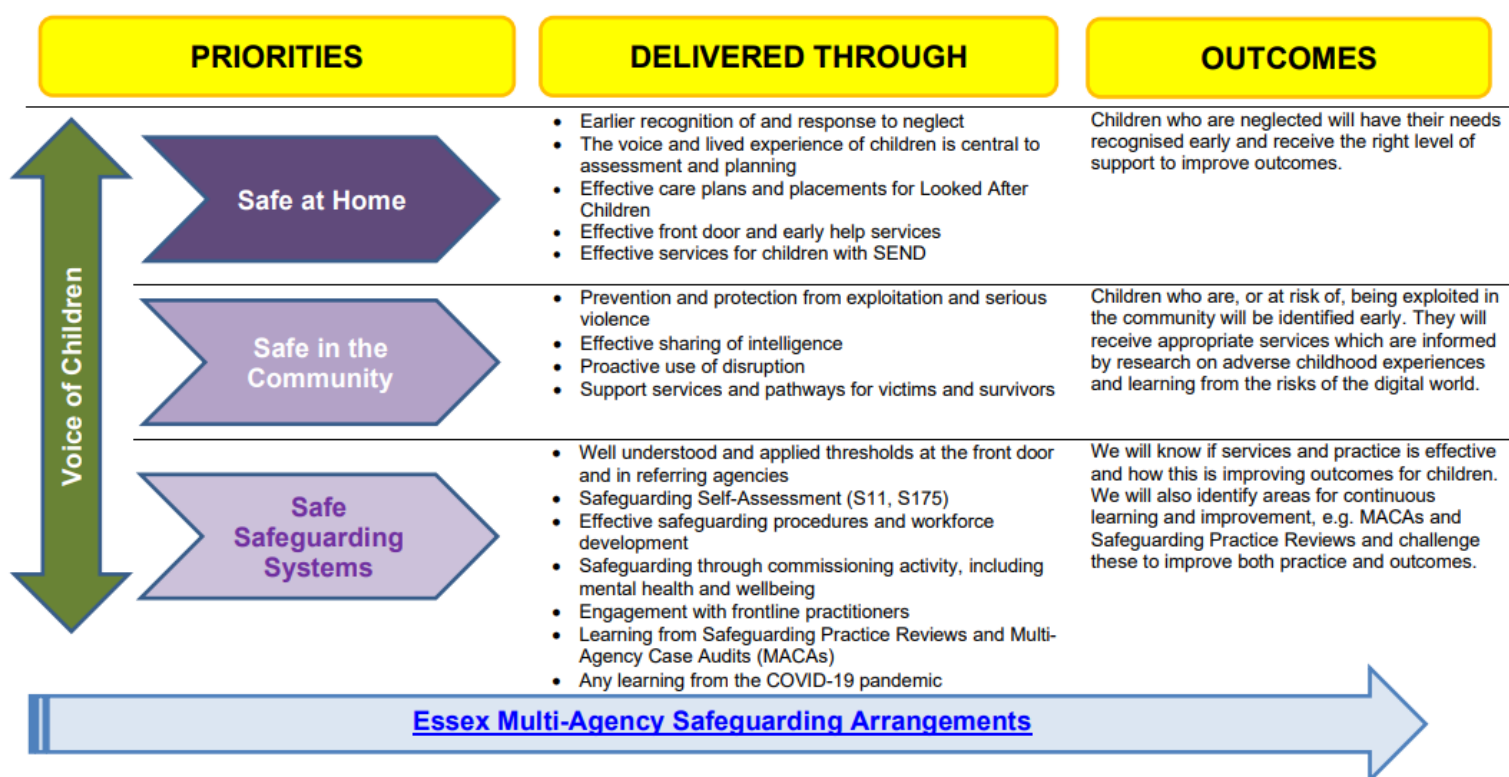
| PRIORITIES | DELIVERED THROUGH | OUTCOMES |
|---|---|---|
| Safe at Home | • Earlier recognition of and response to neglect<br>• The voice and lived experience of children is central to assessment and planning<br>• Effective care plans and placements for Looked After Children<br>• Effective front door and early help services<br>• Effective services for children with SEND | Children who are neglected will have their needs recognised early and receive the right level of support to improve outcomes. |
| Safe in the Community | • Prevention and protection from exploitation and serious violence<br>• Effective sharing of intelligence<br>• Proactive use of disruption<br>• Support services and pathways for victims and survivors | Children who are, or at risk of, being exploited in the community will be identified early. They will receive appropriate services which are informed by research on adverse childhood experiences and learning from the risks of the digital world. |
| Safe Safeguarding Systems | • Well understood and applied thresholds at the front door and in referring agencies<br>• Safeguarding Self-Assessment (S11, S175)<br>• Effective safeguarding procedures and workforce development<br>• Safeguarding through commissioning activity, including mental health and wellbeing<br>• Engagement with frontline practitioners<br>• Learning from Safeguarding Practice Reviews and Multi-Agency Case Audits (MACAs)<br>• Any learning from the COVID-19 pandemic | We will know if services and practice is effective and how this is improving outcomes for children. We will also identify areas for continuous learning and improvement, e.g. MACAs and Safeguarding Practice Reviews and challenge these to improve both practice and outcomes. |

Voice of Children

Essex Multi-Agency Safeguarding Arrangements